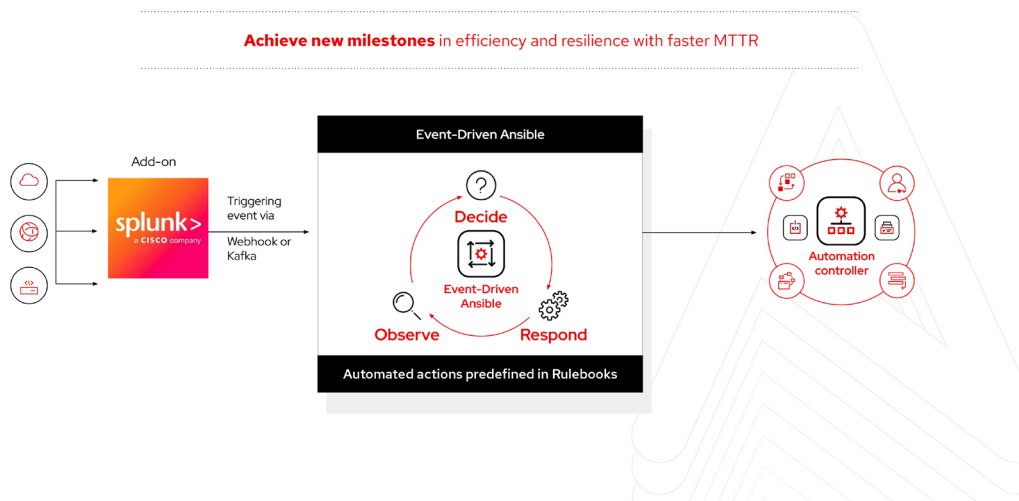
**Achieve new milestones** in efficiency and resilience with faster MTTR

Add-on

splunk>
a CISCO company

Triggering event via

Webhook or Kafka

Event-Driven Ansible

Decide

Event-Driven Ansible

Observe

Respond

Automated actions predefined in Rulebooks

Automation controller